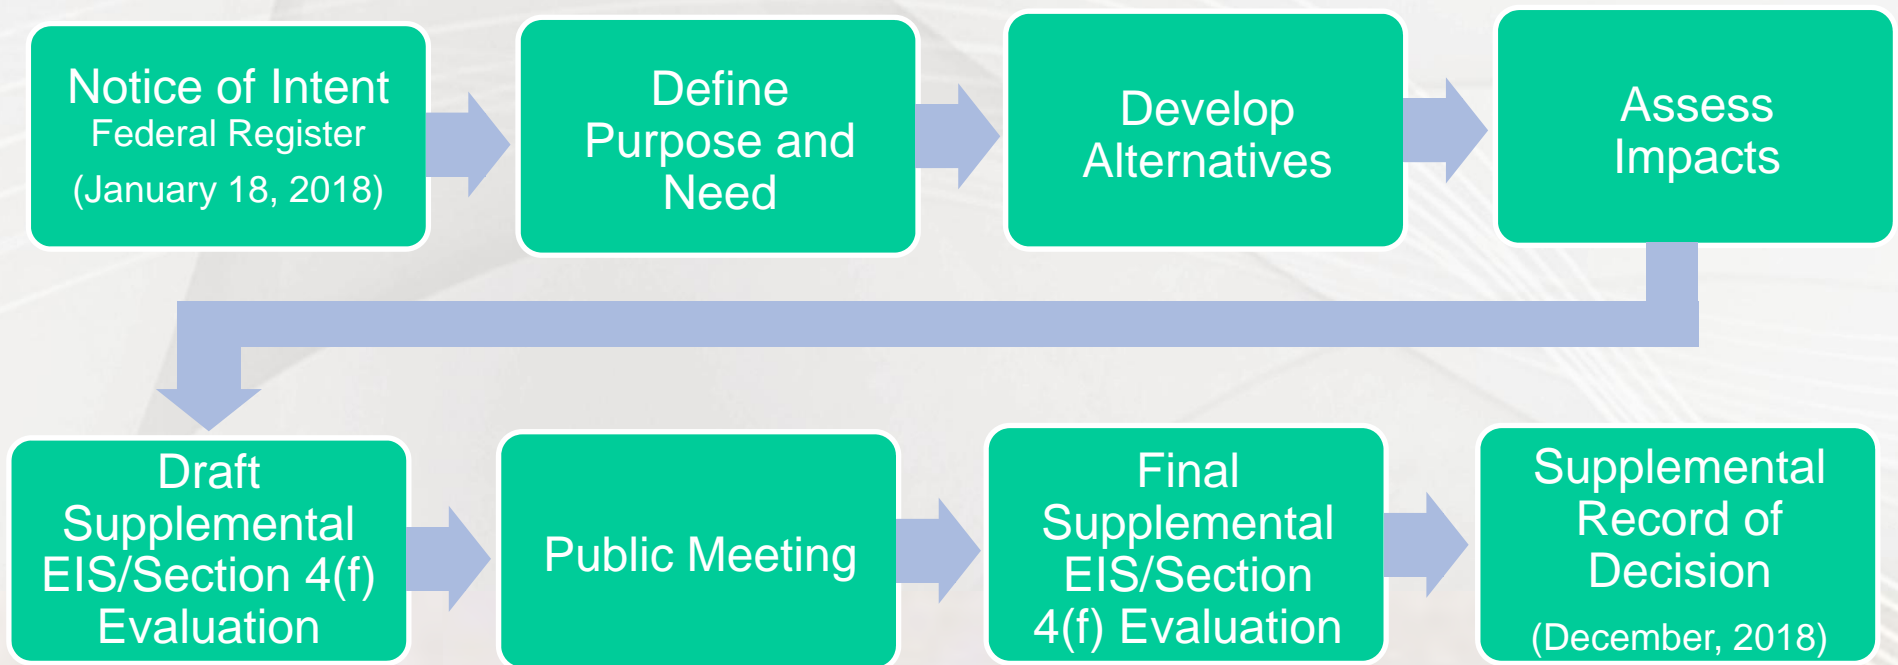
Notice of Intent
Federal Register
(January 18, 2018)

Define Purpose and Need

Develop Alternatives

Assess Impacts

Draft Supplemental EIS/Section 4(f) Evaluation

Public Meeting

Final Supplemental EIS/Section 4(f) Evaluation

Supplemental Record of Decision
(December, 2018)